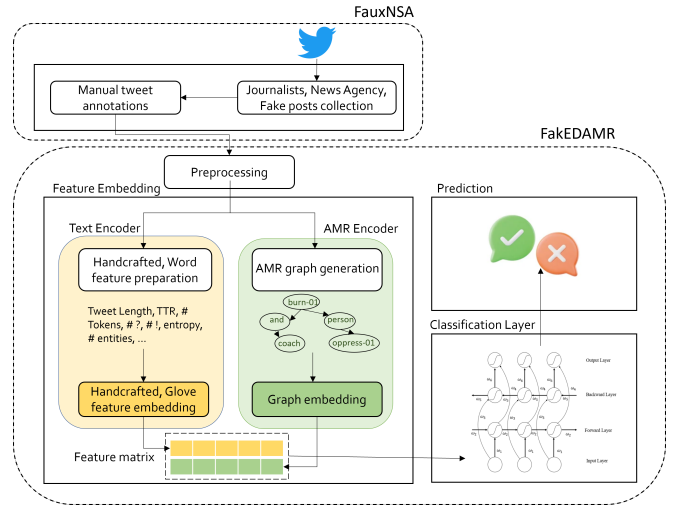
FauxNSA

Manual tweet annotations

Journalists, News Agency, Fake posts collection

FakEDAMR

Preprocessing

Feature Embedding

Text Encoder

Handcrafted, Word feature preparation

Tweet Length, TTR, # Tokens, # ?, # !, entropy, # entities, ...

Handcrafted, Glove feature embedding

AMR Encoder

AMR graph generation

burn-01

and

person

coach

oppress-01

Graph embedding

Feature matrix

Prediction

Classification Layer

Output Layer

Backward Layer

Forward Layer

Input Layer